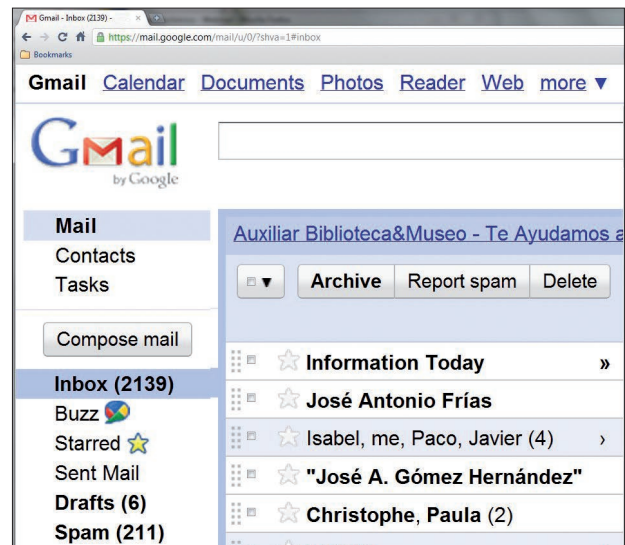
Gmail - Inbox (2139) -

https://mail.google.com/mail/u/0/?shva=1#inbox

Bookmarks

Gmail Calendar Documents Photos Reader Web more ▼

Gmail by Google

Mail
Contacts
Tasks

Compose mail

Inbox (2139)
Buzz
Starred
Sent Mail
Drafts (6)
Spam (211)

Auxiliar Biblioteca&Museo - Te Ayudamos a

Archive | Report spam | Delete

Information Today »
José Antonio Frías
Isabel, me, Paco, Javier (4) ›
"José A. Gómez Hernández"
Christophe, Paula (2)